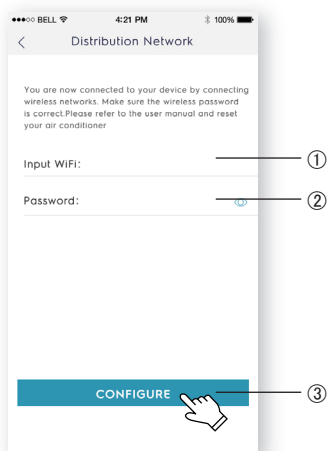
●●●○○ BELL 4:21 PM 100%

<

Distribution Network

You are now connected to your device by connecting wireless networks. Make sure the wireless password is correct.Please refer to the user manual and reset your air conditioner

Input WiFi:

Password:

CONFIGURE

①

②

③